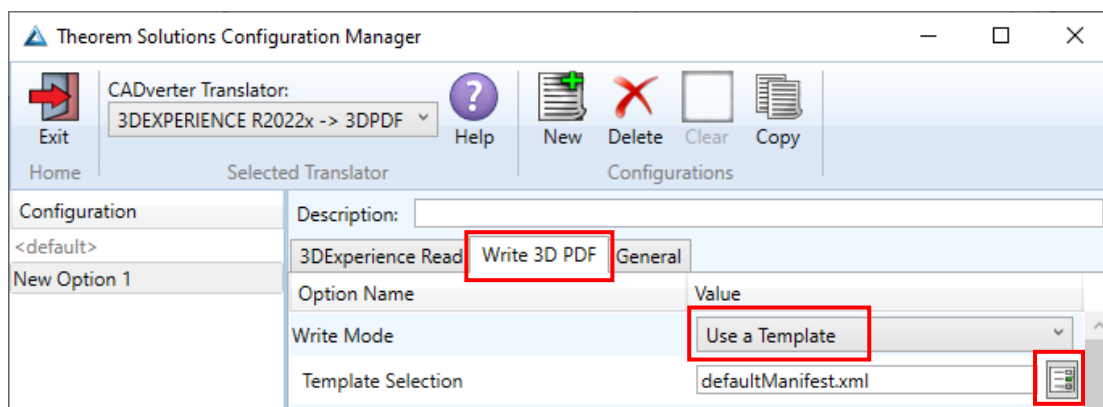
Theorem Solutions Configuration Manager

Exit
Home

CADverter Translator:
3DEXPERIENCE R2022x -> 3DPDF
Help
Selected Translator

New
Delete
Clear
Copy
Configurations

Configuration
<default>
New Option 1

Description:

3DExperience Read
Write 3D PDF
General

| Option Name | Value |
|---|---|
| Write Mode | Use a Template |
| Template Selection | defaultManifest.xml |